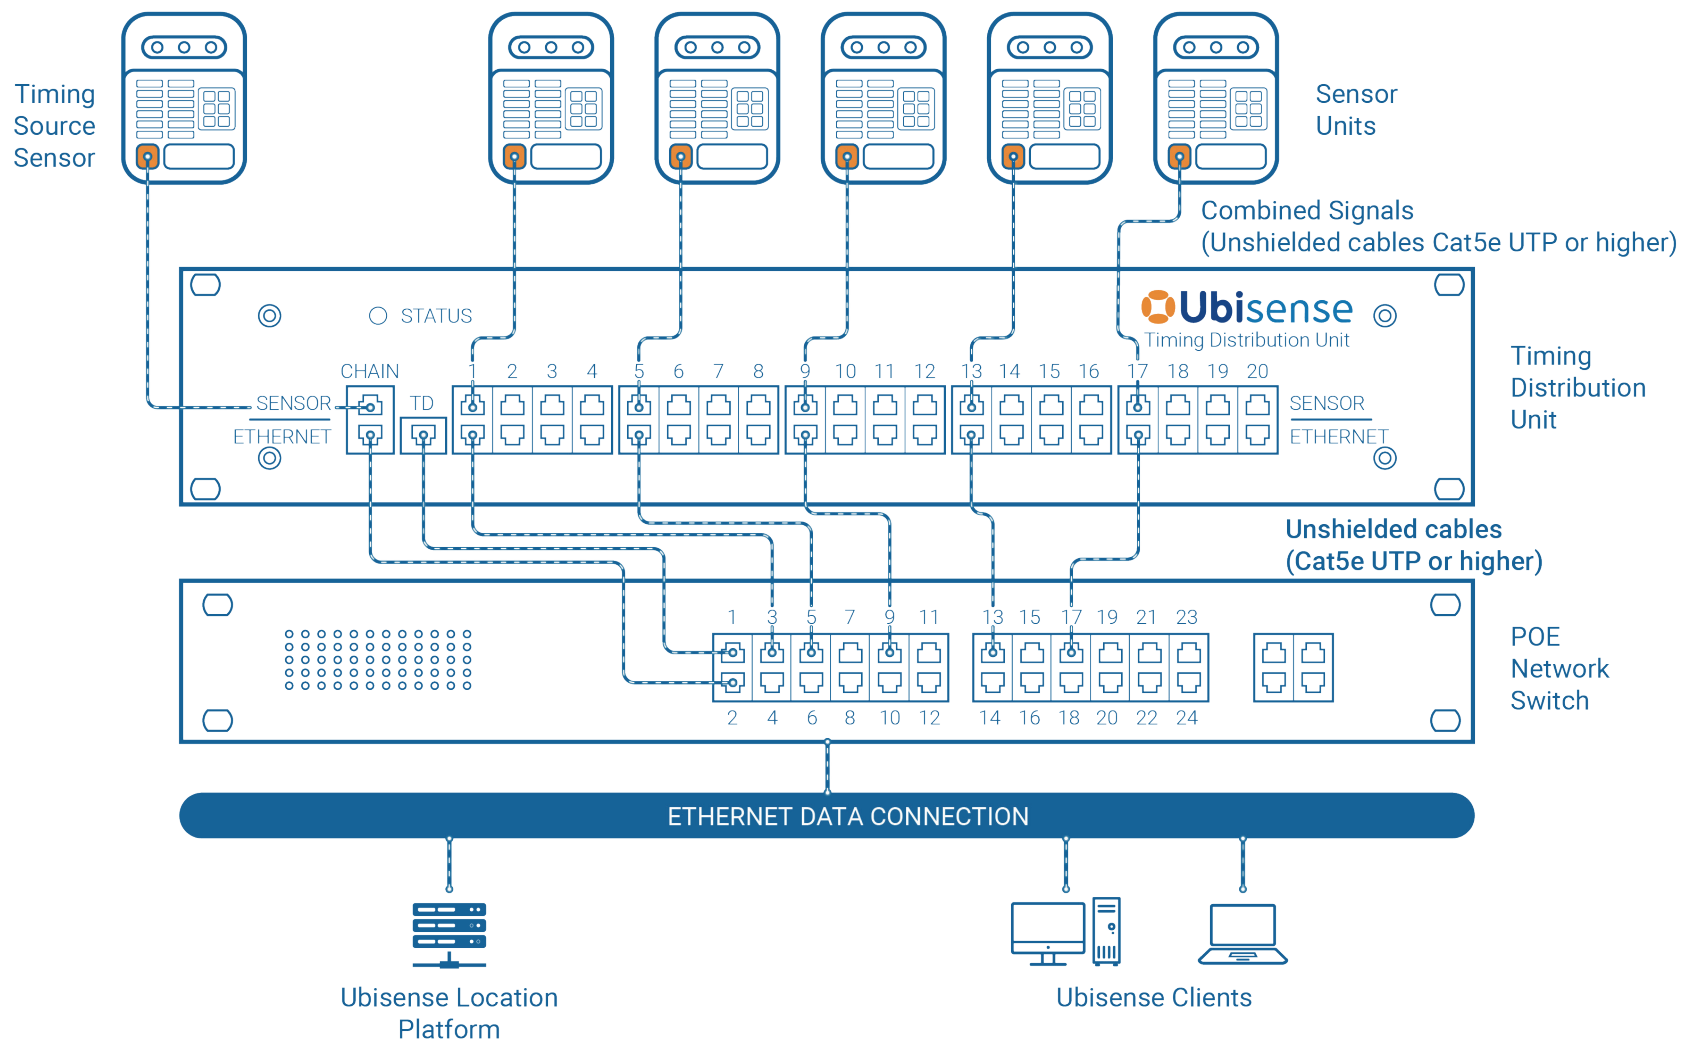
Timing Source Sensor

Sensor Units

Combined Signals
(Unshielded cables Cat5e UTP or higher)

STATUS

Ubisense
Timing Distribution Unit

Timing Distribution Unit

CHAIN

1 2 3 4 5 6 7 8 9 10 11 12 13 14 15 16 17 18 19 20

SENSOR
ETHERNET

TD

SENSOR
ETHERNET

Unshielded cables
(Cat5e UTP or higher)

1 3 5 7 9 11 13 15 17 19 21 23

2 4 6 8 10 12 14 16 18 20 22 24

POE Network Switch

ETHERNET DATA CONNECTION

Ubisense Location Platform

Ubisense Clients